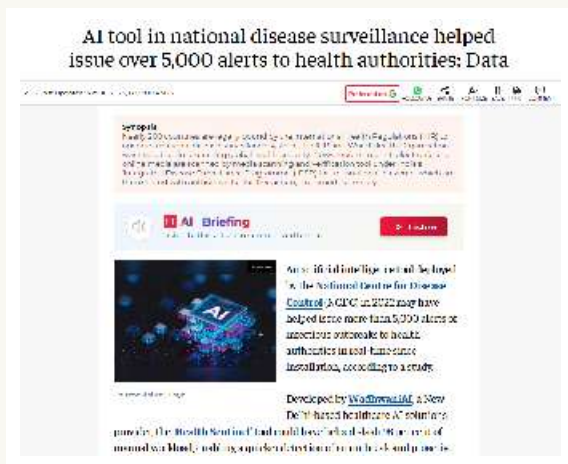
AI tool in national disease surveillance helped issue over 5,000 alerts to health authorities: Data

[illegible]

Synopsis

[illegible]

AI Briefing

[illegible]

An artificial intelligence tool deployed by the National Centre for Disease Control (NCDC) in 2022 may have helped issue more than 5,000 alerts of infectious outbreaks to health authorities in real-time since installation, according to a study.

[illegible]

Developed by Wadhwani AI, a New Delhi-based healthcare AI solutions provider, the Health Sentinel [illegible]